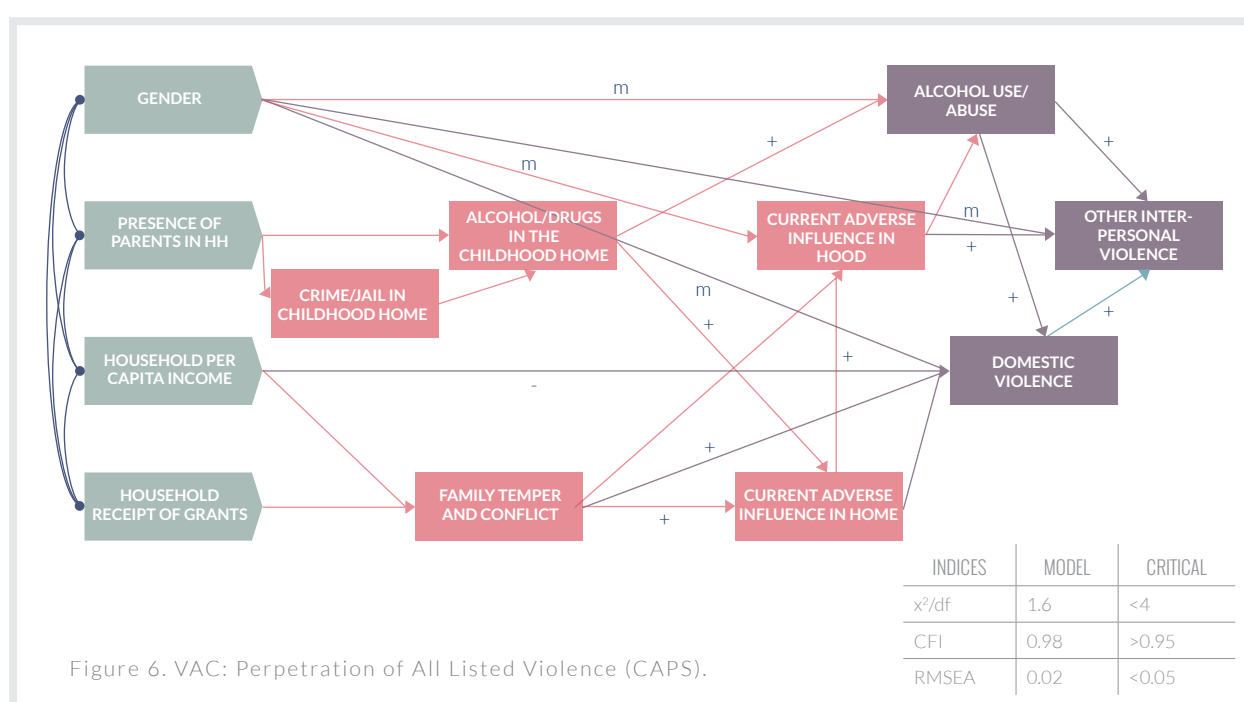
GENDER

PRESENCE OF PARENTS IN HH

HOUSEHOLD PER CAPITA INCOME

HOUSEHOLD RECEIPT OF GRANTS

ALCOHOL/DRUGS IN THE CHILDHOOD HOME

CRIME/JAIL IN CHILDHOOD HOME

FAMILY TEMPER AND CONFLICT

CURRENT ADVERSE INFLUENCE IN HOOD

CURRENT ADVERSE INFLUENCE IN HOME

ALCOHOL USE/ ABUSE

OTHER INTER-PERSONAL VIOLENCE

DOMESTIC VIOLENCE

m

m

m

m

+

+

+

+

+

+

+

+

+

-

| INDICES | MODEL | CRITICAL |
|---|---|---|
| x²/df | 1.6 | <4 |
| CFI | 0.98 | >0.95 |
| RMSEA | 0.02 | <0.05 |

Figure 6. VAC: Perpetration of All Listed Violence (CAPS).